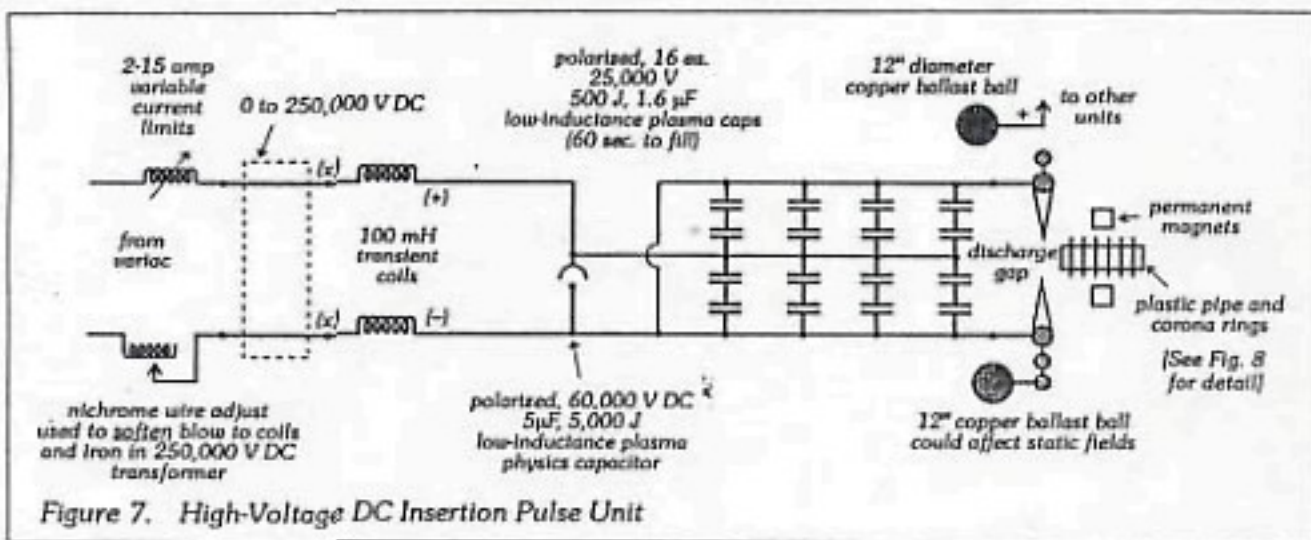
2-15 amp variable current limits

0 to 250,000 V DC

(x)

(x)

100 mH transient coils

(+)

(–)

from variac

nichrome wire adjust used to soften blow to coils and iron in 250,000 V DC transformer

polarized, 16 ea. 25,000 V 500 J, 1.6 μF low-inductance plasma caps (60 sec. to fill)

polarized, 60,000 V DC 5μF, 5,000 J low-inductance plasma physics capacitor

12" diameter copper ballast ball

+

to other units

discharge gap

permanent magnets

plastic pipe and corona rings

[See Fig. 8 for detail]

12" copper ballast ball could affect static fields

Figure 7. High-Voltage DC Insertion Pulse Unit